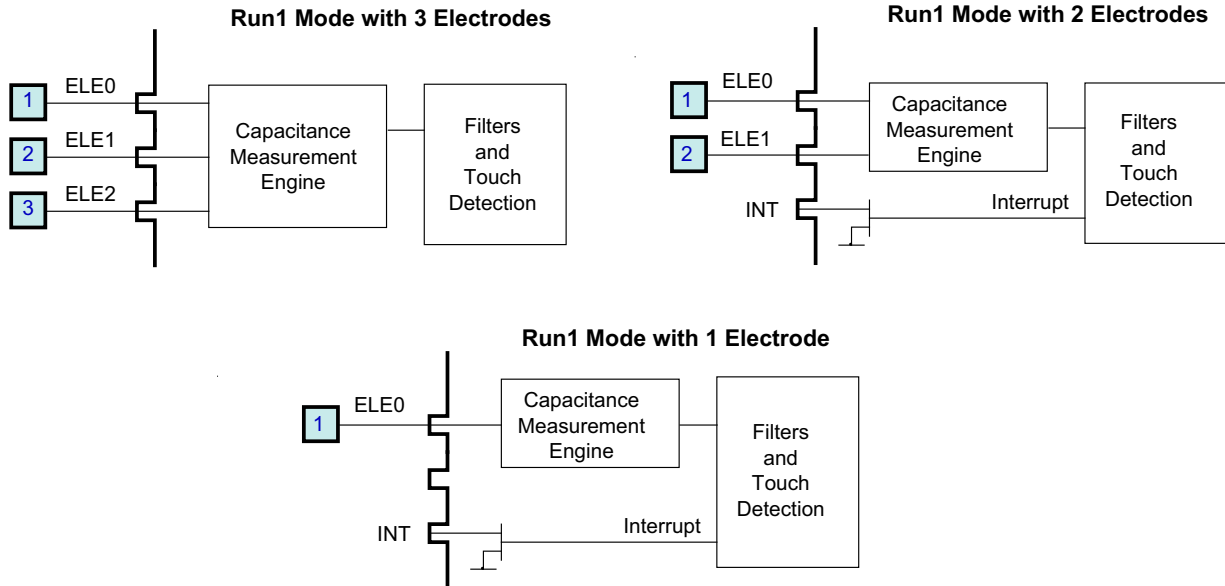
Run1 Mode with 3 Electrodes

1 ELE0
2 ELE1
3 ELE2

Capacitance Measurement Engine

Filters and Touch Detection

Run1 Mode with 2 Electrodes

1 ELE0
2 ELE1
INT

Capacitance Measurement Engine

Interrupt

Filters and Touch Detection

Run1 Mode with 1 Electrode

1 ELE0
INT

Capacitance Measurement Engine

Interrupt

Filters and Touch Detection